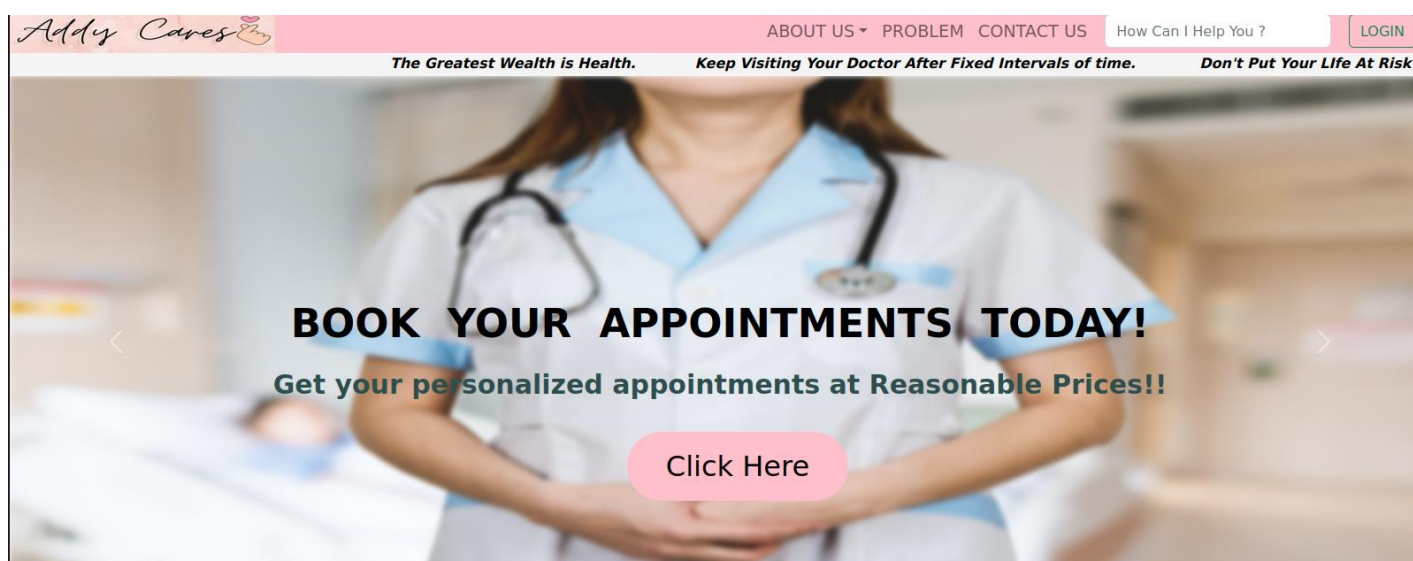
Addy Cares

ABOUT US ▾ PROBLEM CONTACT US How Can I Help You ? LOGIN

The Greatest Wealth is Health. Keep Visiting Your Doctor After Fixed Intervals of time. Don't Put Your LIfe At Risk

BOOK YOUR APPOINTMENTS TODAY!

Get your personalized appointments at Reasonable Prices!!

Click Here